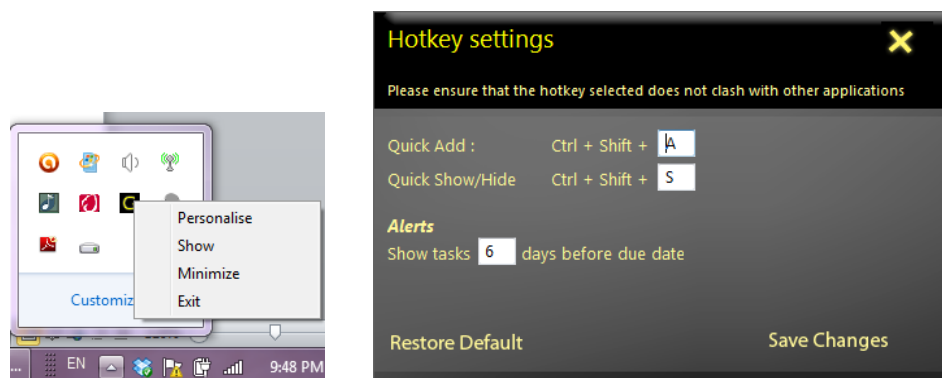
Customiz
Personalise
Show
Minimize
Exit
EN
9:48 PM

Hotkey settings
Please ensure that the hotkey selected does not clash with other applications
Quick Add : Ctrl + Shift + A
Quick Show/Hide Ctrl + Shift + S
Alerts
Show tasks 6 days before due date
Restore Default
Save Changes